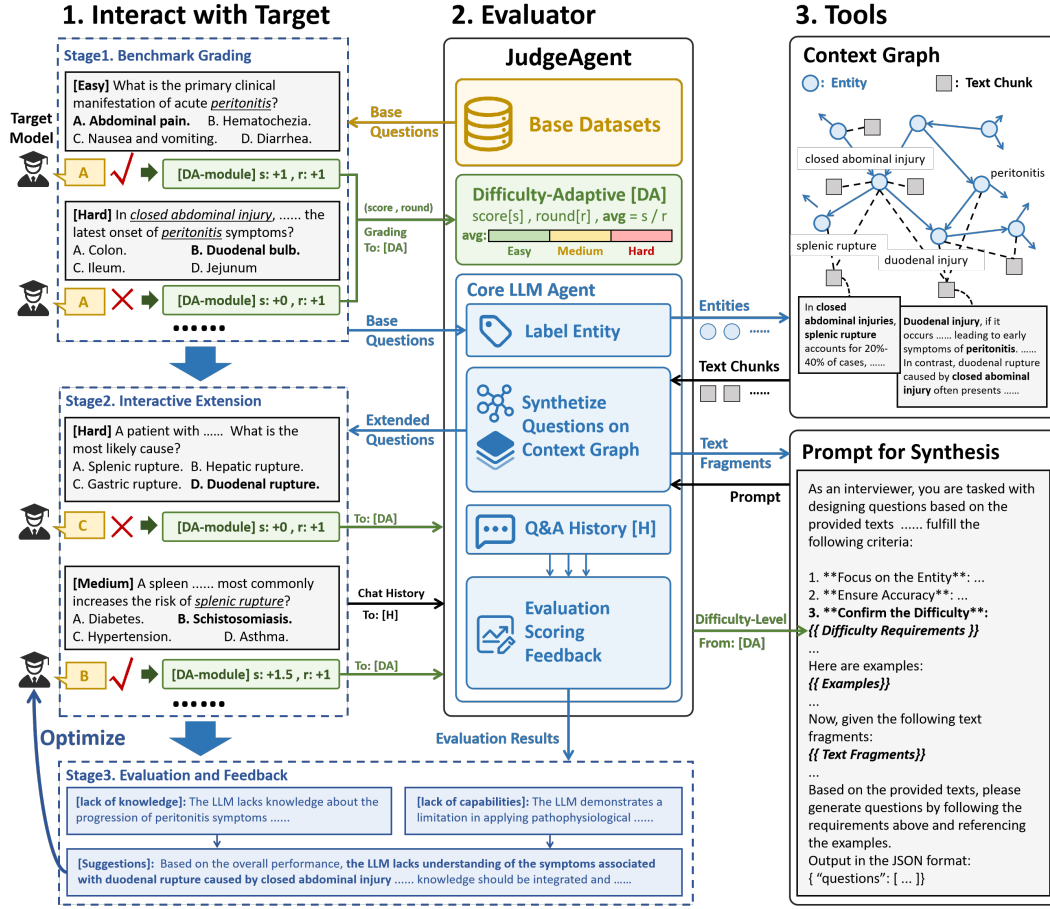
1. Interact with Target

Stage1. Benchmark Grading

[Easy] What is the primary clinical manifestation of acute peritonitis?
A. Abdominal pain. B. Hematochezia.
C. Nausea and vomiting. D. Diarrhea.

Target Model

A

[DA-module] s: +1 , r: +1

[Hard] In closed abdominal injury, ...... the latest onset of peritonitis symptoms?
A. Colon. B. Duodenal bulb.
C. Ileum. D. Jejunum

A

[DA-module] s: +0 , r: +1

••••••

Stage2. Interactive Extension

[Hard] A patient with ...... What is the most likely cause?
A. Splenic rupture. B. Hepatic rupture.
C. Gastric rupture. D. Duodenal rupture.

C

[DA-module] s: +0 , r: +1

[Medium] A spleen ...... most commonly increases the risk of splenic rupture?
A. Diabetes. B. Schistosomiasis.
C. Hypertension. D. Asthma.

B

[DA-module] s: +1.5 , r: +1

••••••

Optimize

2. Evaluator

JudgeAgent

Base Questions

Base Datasets

(score , round)
Grading
To: [DA]

Difficulty-Adaptive [DA]
score[s] , round[r] , avg = s / r
avg:
Easy Medium Hard

Core LLM Agent

Base Questions

Label Entity

Extended Questions

Synthetize Questions on Context Graph

To: [DA]

Q&A History [H]

Chat History
To: [H]

Evaluation Scoring Feedback

To: [DA]

Evaluation Results

Stage3. Evaluation and Feedback

[lack of knowledge]: The LLM lacks knowledge about the progression of peritonitis symptoms ......

[lack of capabilities]: The LLM demonstrates a limitation in applying pathophysiological ......

[Suggestions]: Based on the overall performance, the LLM lacks understanding of the symptoms associated with duodenal rupture caused by closed abdominal injury ...... knowledge should be integrated and ......

3. Tools

Context Graph

: Entity : Text Chunk

closed abdominal injury
peritonitis
splenic rupture
duodenal injury

In closed abdominal injuries, splenic rupture accounts for 20%-40% of cases, ......

Duodenal injury, if it occurs ...... leading to early symptoms of peritonitis. ...... In contrast, duodenal rupture caused by closed abdominal injury often presents ......

Entities
......

Text Chunks
......

Text Fragments

Prompt

Prompt for Synthesis

As an interviewer, you are tasked with designing questions based on the provided texts ...... fulfill the following criteria:

1. **Focus on the Entity**: ...
2. **Ensure Accuracy**: ...
3. **Confirm the Difficulty**:
{{ Difficulty Requirements }}
...
Here are examples:
{{ Examples}}
...
Now, given the following text fragments:
{{ Text Fragments}}
...
Based on the provided texts, please generate questions by following the requirements above and referencing the examples.
Output in the JSON format:
{ “questions”: [ ... ]}

Difficulty-Level
From: [DA]